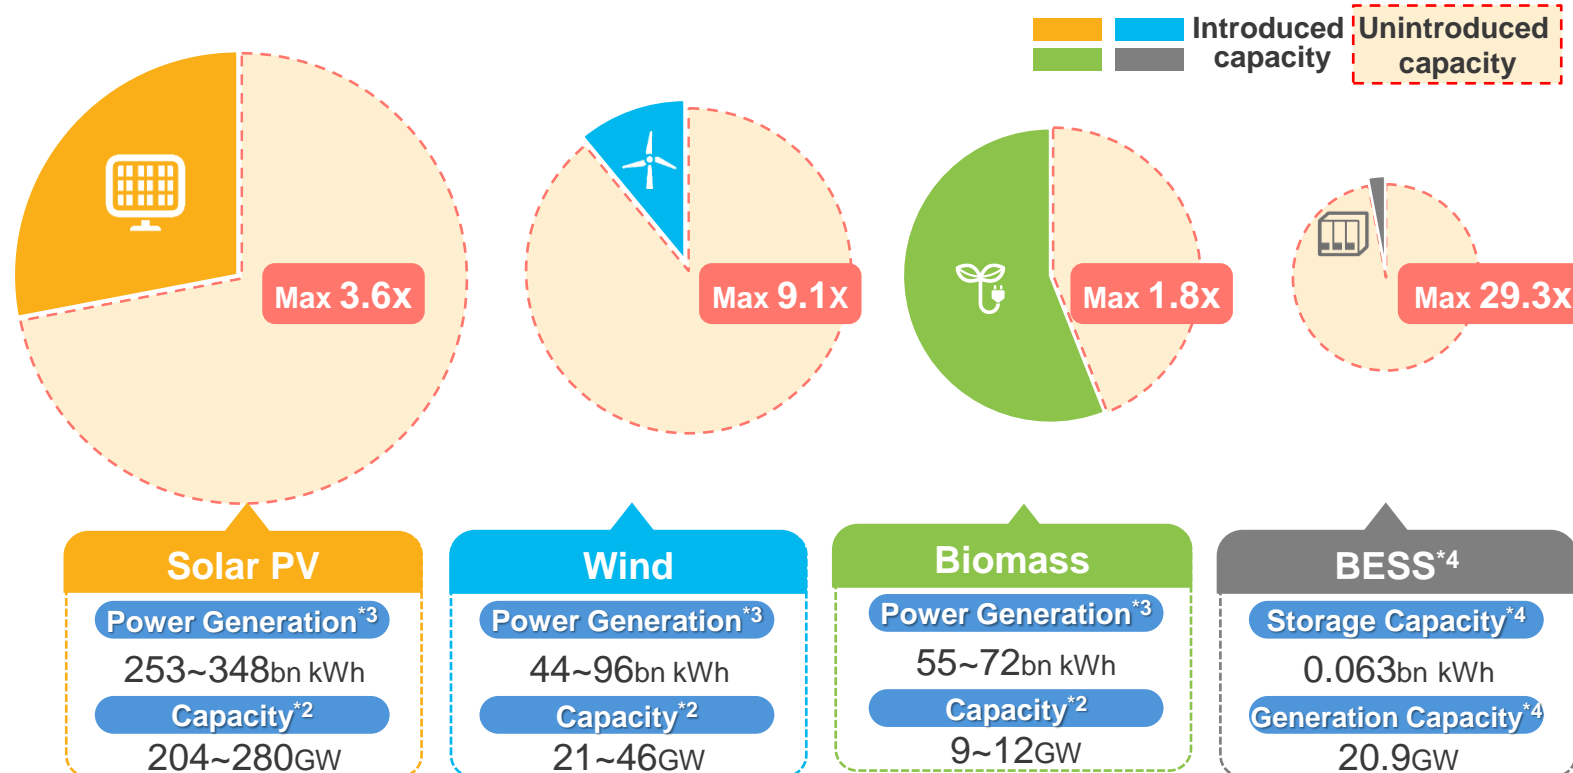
Introduced capacity

Unintroduced capacity

Max 3.6x

Max 9.1x

Max 1.8x

Max 29.3x

Solar PV

Power Generation$^{*3}$

253~348bn kWh

Capacity$^{*2}$

204~280GW

Wind

Power Generation$^{*3}$

44~96bn kWh

Capacity$^{*2}$

21~46GW

Biomass

Power Generation$^{*3}$

55~72bn kWh

Capacity$^{*2}$

9~12GW

BESS$^{*4}$

Storage Capacity$^{*4}$

0.063bn kWh

Generation Capacity$^{*4}$

20.9GW